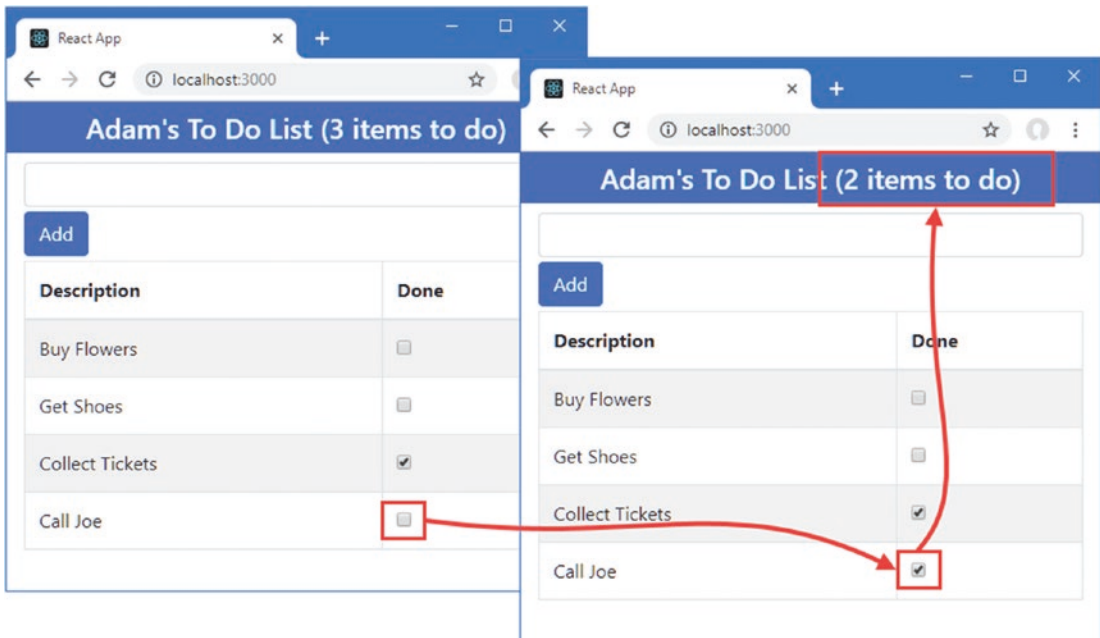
React App
localhost:3000
Adam's To Do List (3 items to do)
Add

| Description | Done |
|---|---|
| Buy Flowers | ☐ |
| Get Shoes | ☐ |
| Collect Tickets | ☑ |
| Call Joe | ☐ |

React App
localhost:3000
Adam's To Do List (2 items to do)
Add

| Description | Done |
|---|---|
| Buy Flowers | ☐ |
| Get Shoes | ☐ |
| Collect Tickets | ☑ |
| Call Joe | ☑ |